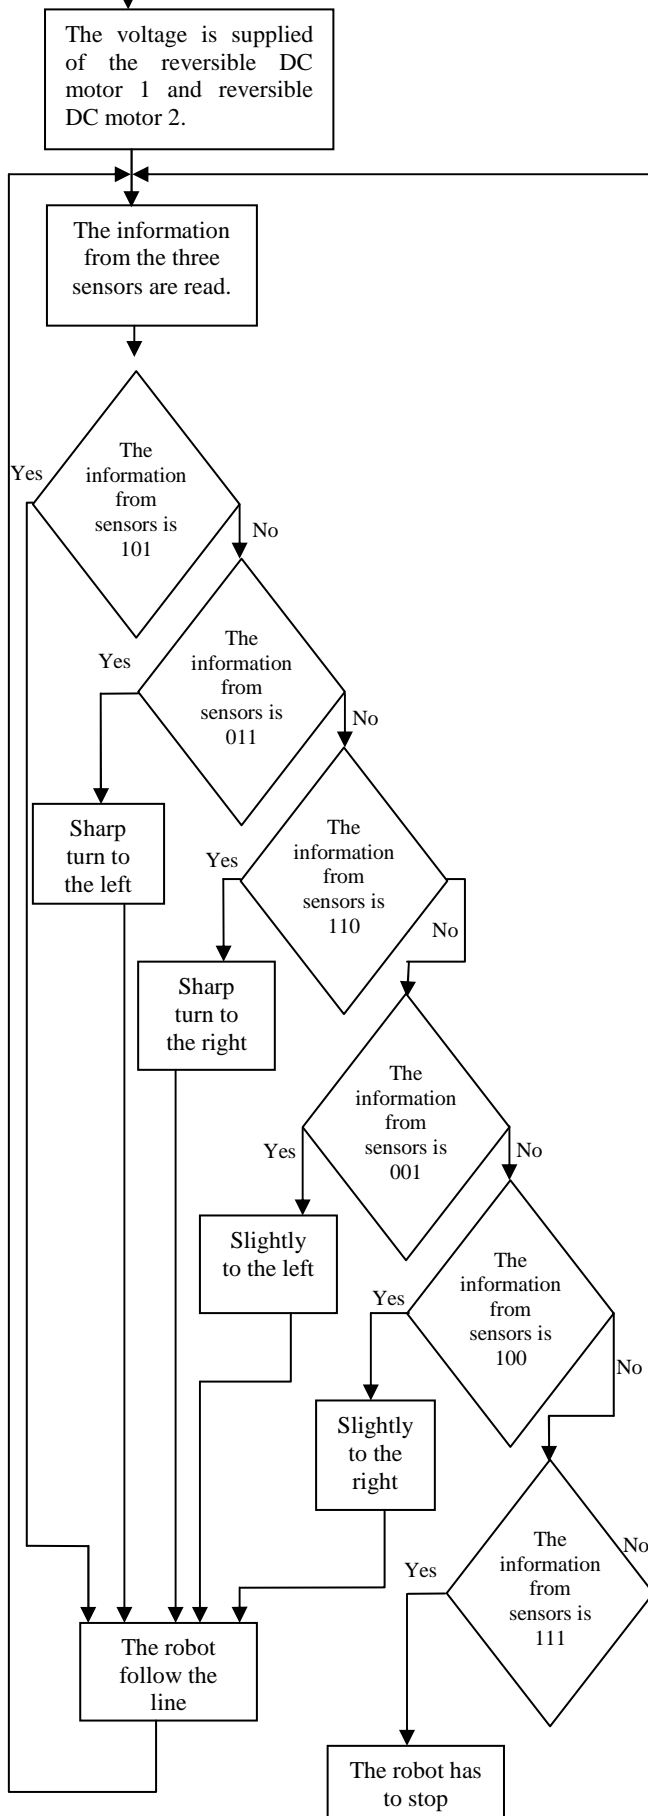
The voltage is supplied of the reversible DC motor 1 and reversible DC motor 2.

The information from the three sensors are read.

Yes

The information from sensors is 101

No

Yes

The information from sensors is 011

No

Sharp turn to the left

Yes

The information from sensors is 110

No

Sharp turn to the right

The information from sensors is 001

Yes

No

Slightly to the left

Yes

The information from sensors is 100

No

Slightly to the right

The information from sensors is 111

Yes

No

The robot follow the line

The robot has to stop